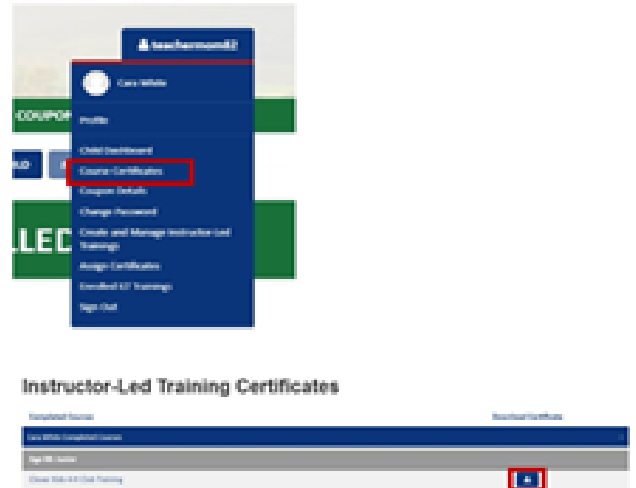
teachermom82

Cara White

COUPON

Profile

Child Dashboard

Course Certificates

Coupon Details

Change Password

Create and Manage Instructor-Led Trainings

Assign Certificates

Enrolled ILT Trainings

Sign Out

LLED

Instructor-Led Training Certificates

| Completed Courses | Download Certificate |
|---|---|
| Cara White Completed Courses | |
| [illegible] | |
| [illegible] | |